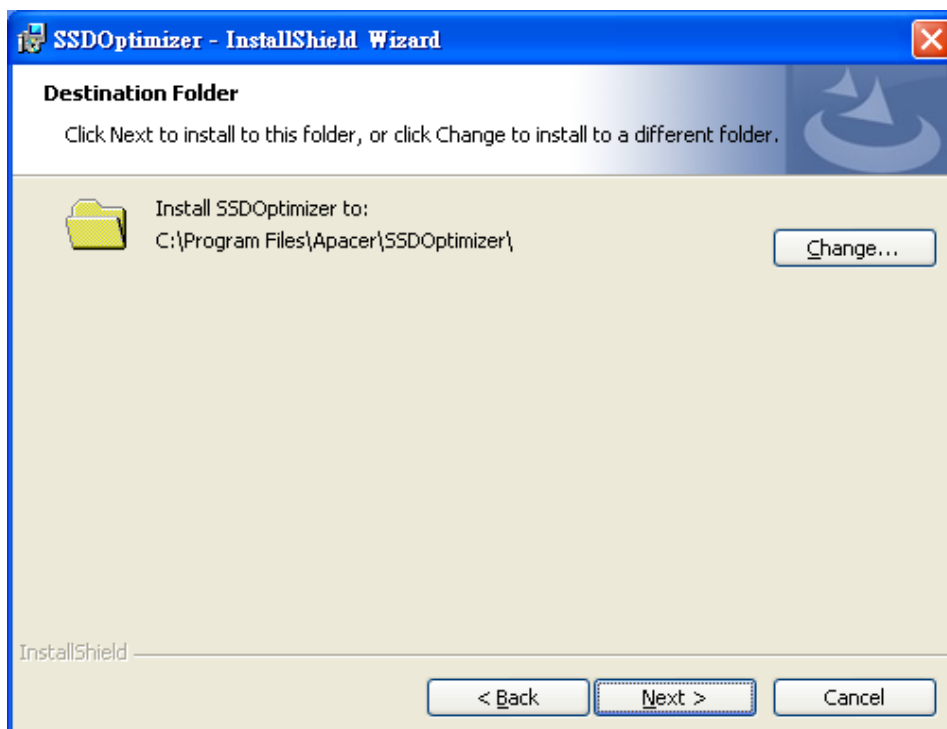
SSDOptimizer - InstallShield Wizard

Destination Folder

Click Next to install to this folder, or click Change to install to a different folder.

Install SSDOptimizer to:
C:\Program Files\Apacer\SSDOptimizer\

Change...

InstallShield

< Back

Next >

Cancel